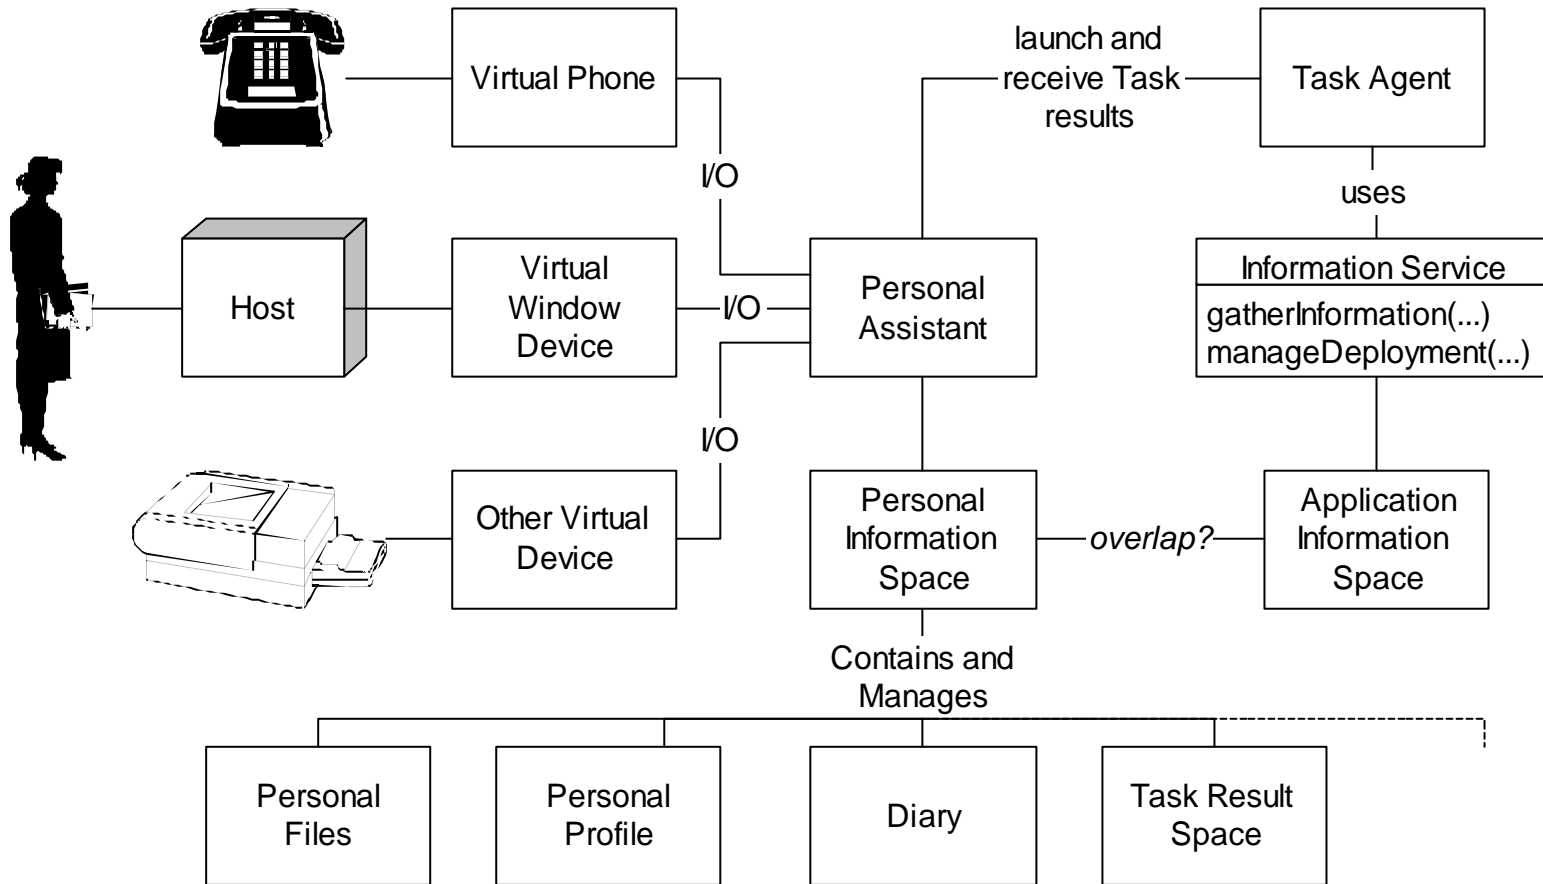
Virtual Phone

launch and receive Task results

Task Agent

uses

I/O

Host

Virtual Window Device

I/O

Personal Assistant

Information Service

gatherInformation(...)
manageDeployment(...)

I/O

Other Virtual Device

Personal Information Space

overlap?

Application Information Space

Contains and Manages

Personal Files

Personal Profile

Diary

Task Result Space